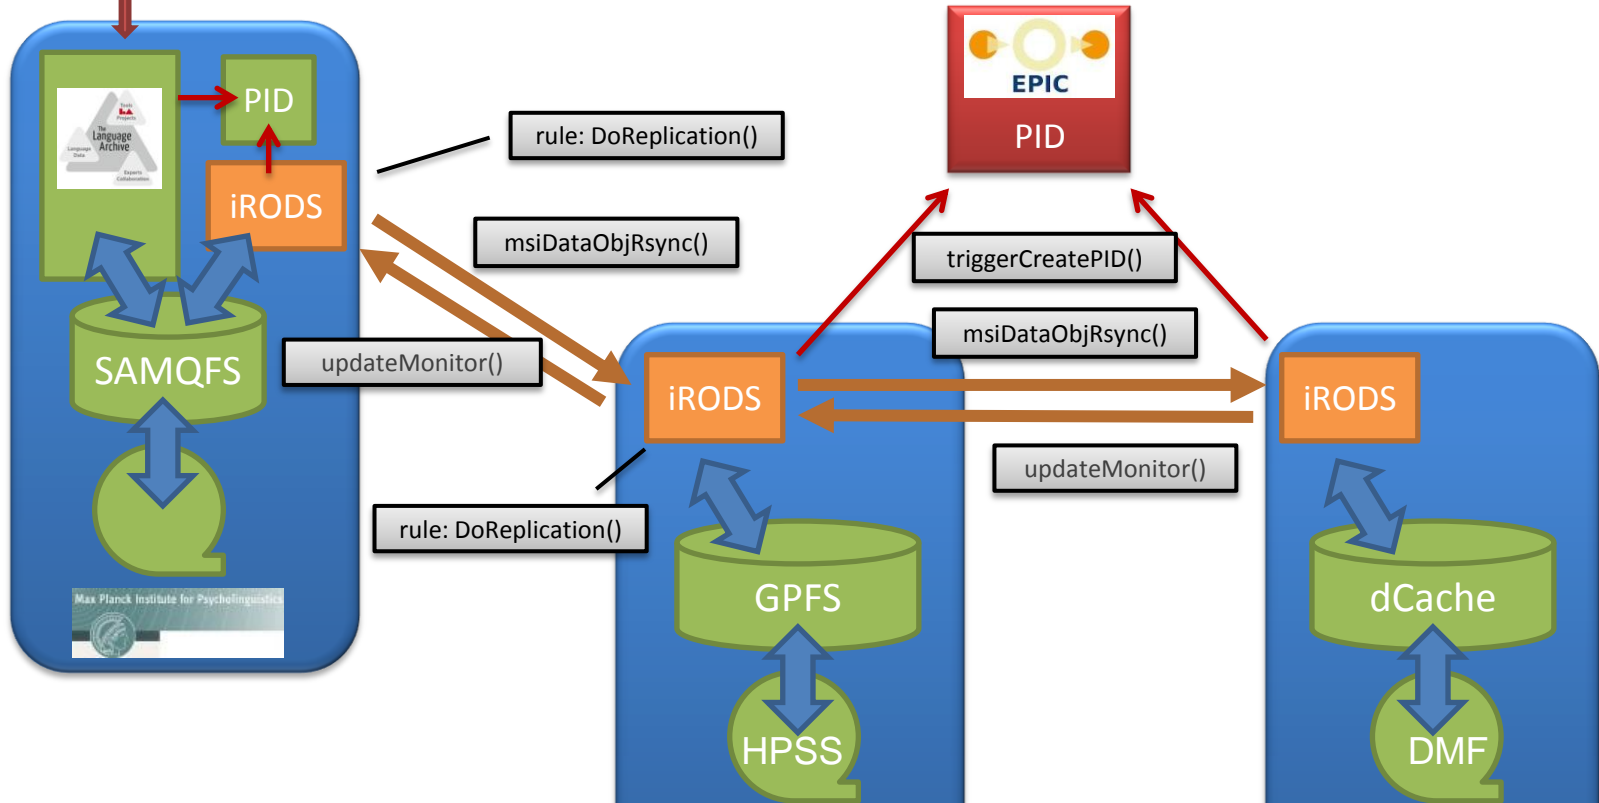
EPIC
PID
Tools
Projects
The
Language
Archive
Language
Data
Experts
Collaboration
PID
iRODS
rule: DoReplication()
msiDataObjRsync()
triggerCreatePID()
msiDataObjRsync()
SAMQFS
updateMonitor()
iRODS
iRODS
updateMonitor()
rule: DoReplication()
GPFS
dCache
Max Planck Institute for Psycholinguistics
HPSS
DMF